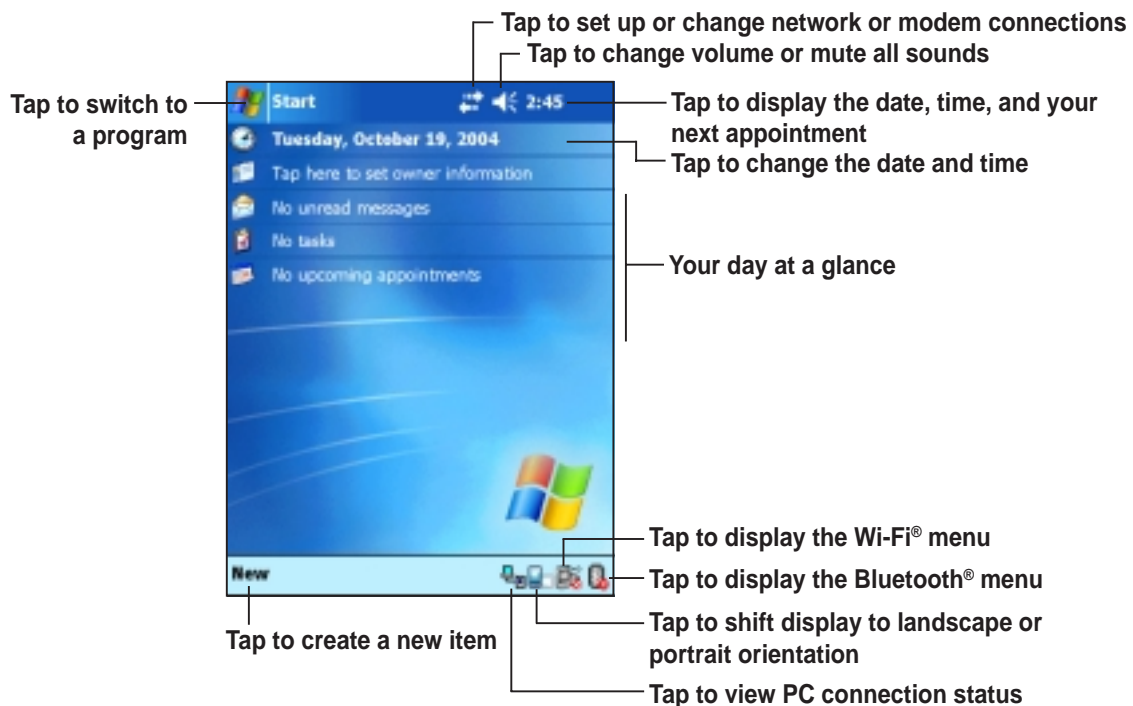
Tap to set up or change network or modem connections
Tap to change volume or mute all sounds

Tap to switch to a program

Start
2:45

Tap to display the date, time, and your next appointment

Tuesday, October 19, 2004

Tap to change the date and time

Tap here to set owner information
No unread messages
No tasks
No upcoming appointments

Your day at a glance

Tap to display the Wi-Fi® menu

New

Tap to display the Bluetooth® menu

Tap to create a new item

Tap to shift display to landscape or portrait orientation

Tap to view PC connection status